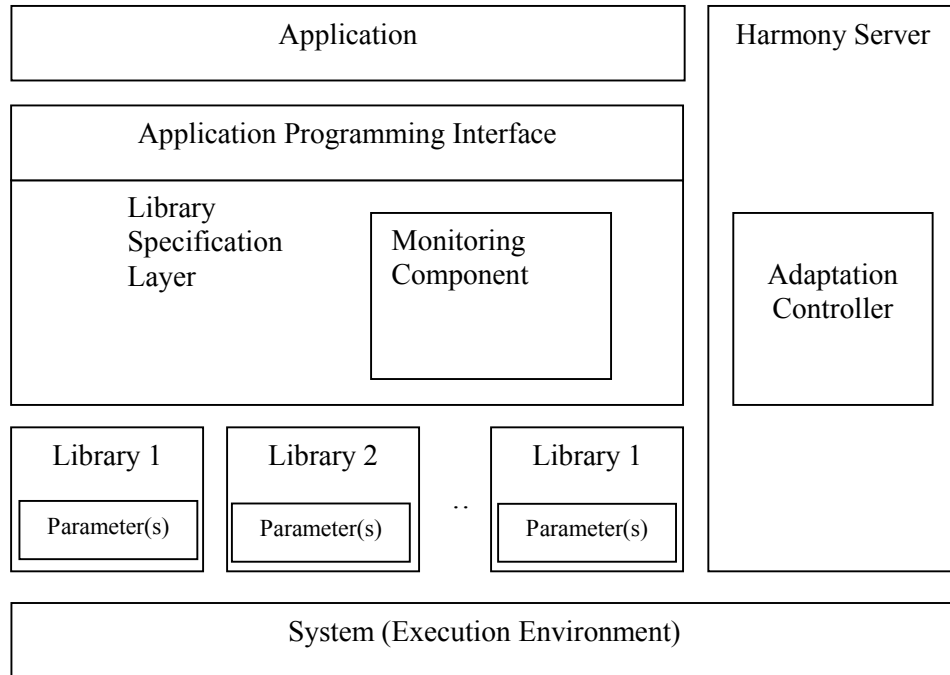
Application

Harmony Server

Application Programming Interface

Library Specification Layer

Monitoring Component

Adaptation Controller

Library 1

Parameter(s)

Library 2

Parameter(s)

..

Library 1

Parameter(s)

System (Execution Environment)